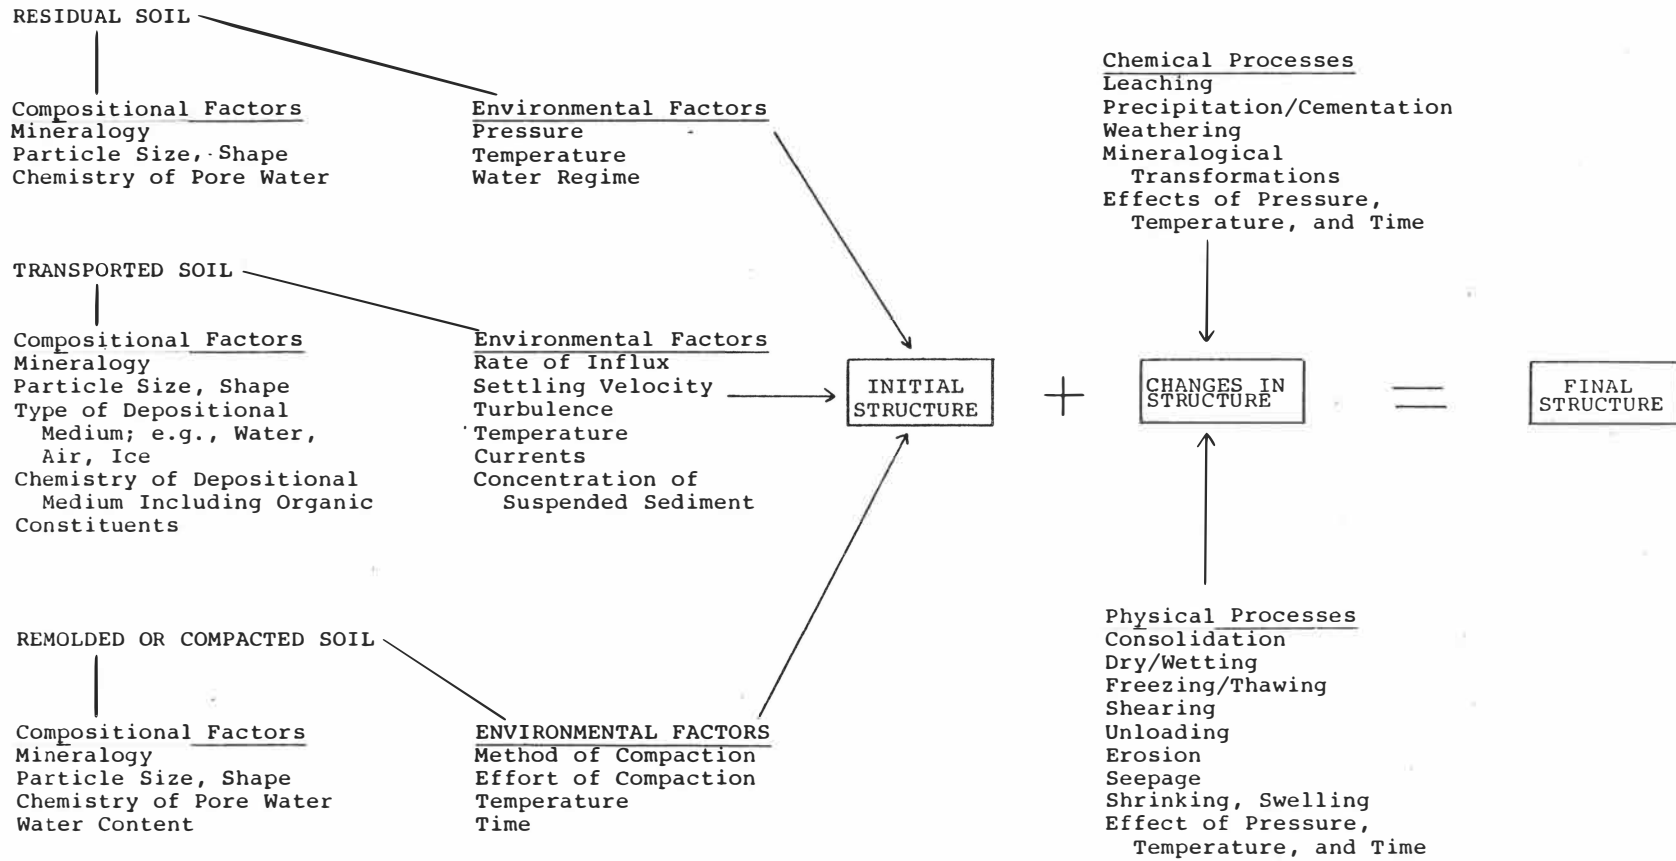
RESIDUAL SOIL

Compositional Factors
Mineralogy
Particle Size, Shape
Chemistry of Pore Water

Environmental Factors
Pressure
Temperature
Water Regime

TRANSPORTED SOIL

Compositional Factors
Mineralogy
Particle Size, Shape
Type of Depositional Medium; e.g., Water, Air, Ice
Chemistry of Depositional Medium Including Organic Constituents

Environmental Factors
Rate of Influx
Settling Velocity
Turbulence
Temperature
Currents
Concentration of Suspended Sediment

REMOLDED OR COMPACTED SOIL

Compositional Factors
Mineralogy
Particle Size, Shape
Chemistry of Pore Water
Water Content

ENVIRONMENTAL FACTORS
Method of Compaction
Effort of Compaction
Temperature
Time

INITIAL STRUCTURE + CHANGES IN STRUCTURE = FINAL STRUCTURE

Chemical Processes
Leaching
Precipitation/Cementation
Weathering
Mineralogical Transformations
Effects of Pressure, Temperature, and Time

Physical Processes
Consolidation
Dry/Wetting
Freezing/Thawing
Shearing
Unloading
Erosion
Seepage
Shrinking, Swelling
Effect of Pressure, Temperature, and Time